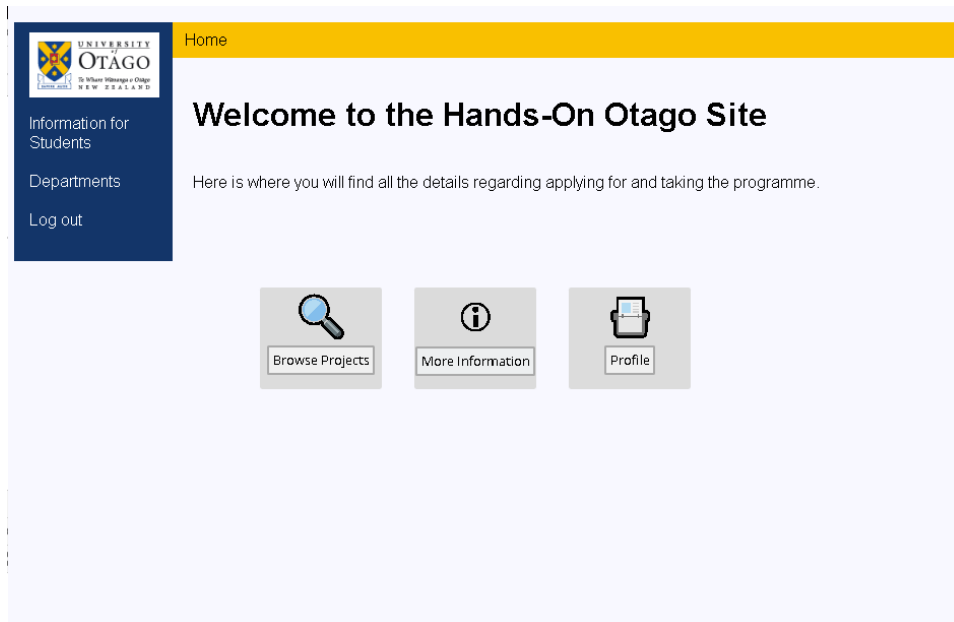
UNIVERSITY of OTAGO
Te Whare Wānanga o Otāgo
NEW ZEALAND

Information for Students

Departments

Log out

Home

Welcome to the Hands-On Otago Site

Here is where you will find all the details regarding applying for and taking the programme.

Browse Projects

More Information

Profile